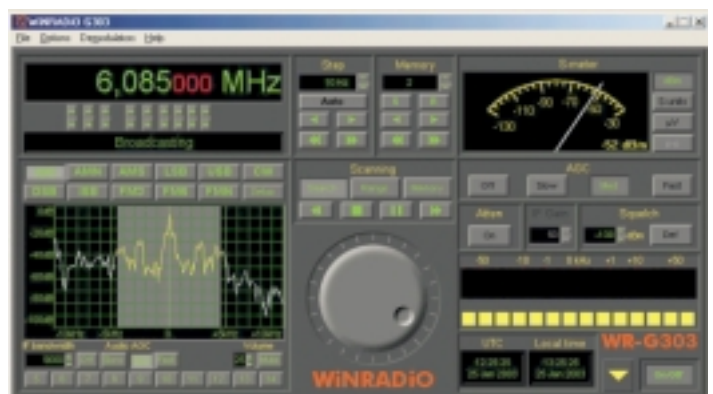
WiNRADiO G303

File Options Demodulation Help

6,085000 MHz

Broadcasting

AM AMS LSB USB CW
DSB ISB FMN FMW FMW

Step
10 kHz
Auto

Memory
3

S-meter
-110 -90 -70 -50 -30 -130
-52 dBm

dBm
S-units
μV

Scanning
Search Range Memory

AGC
Off Slow Fast

Atten
On

Squelch
dBm Set

-50 -10 -1 0 kHz +1 +10 +50

UTC
13:28:28
25 Jan 2003

Local time
13:28:28
25 Jan 2003

WR-G303

WiNRADiO

On/Off

IF bandwidth
Audio AGC
Volume
Mute